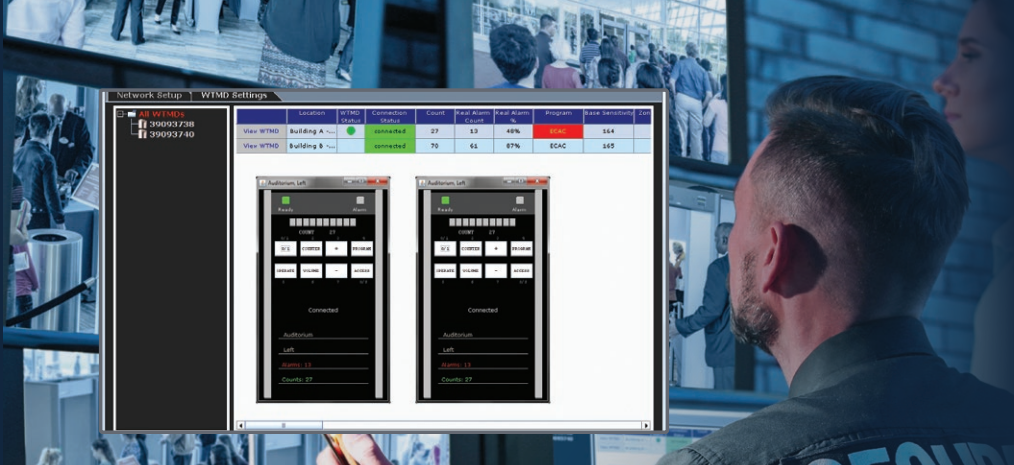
Network Setup | WTMD Settings

All WTMDs
39093738
39093740

| | Location | WTMD Status | Connection Status | Count | Real Alarm Count | Real Alarm % | Program | Base Sensitivity | Con |
|---|---|---|---|---|---|---|---|---|---|
| View WTMD | Building A -... | | connected | 27 | 13 | 48% | ECAC | 164 | |
| View WTMD | Building B -... | | connected | 70 | 61 | 87% | ECAC | 165 | |

Auditorium Left
Ready
Alarm
COUNT 27
0/1 COUNTER + PROGRAM
OPERATE VOLUME − ACCESS
Connected
Auditorium
Left
Alarms: 13
Counts: 27

Auditorium Left
Ready
Alarm
COUNT 27
0/1 COUNTER + PROGRAM
OPERATE VOLUME − ACCESS
Connected
Auditorium
Left
Alarms: 13
Counts: 27